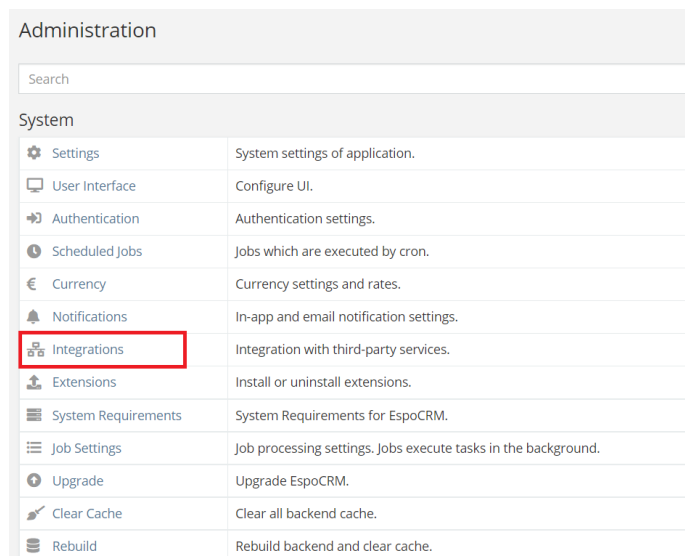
Administration

Search

System

|  |  |
|---|---|
| Settings | System settings of application. |
| User Interface | Configure UI. |
| Authentication | Authentication settings. |
| Scheduled Jobs | Jobs which are executed by cron. |
| € Currency | Currency settings and rates. |
| Notifications | In-app and email notification settings. |
| Integrations | Integration with third-party services. |
| Extensions | Install or uninstall extensions. |
| System Requirements | System Requirements for EspoCRM. |
| Job Settings | Job processing settings. Jobs execute tasks in the background. |
| Upgrade | Upgrade EspoCRM. |
| Clear Cache | Clear all backend cache. |
| Rebuild | Rebuild backend and clear cache. |